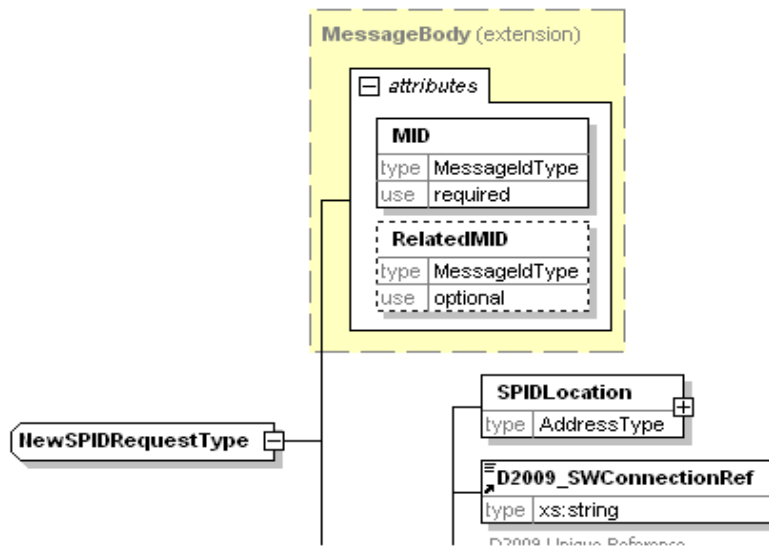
MessageBody (extension)

attributes

MID

| type | MessageIdType |
|---|---|
| use | required |

RelatedMID

| type | MessageIdType |
|---|---|
| use | optional |

NewSPIDRequestType

SPIDLocation

| type | AddressType |
|---|---|

D2009_SWConnectionRef

| type | xs:string |
|---|---|

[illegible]